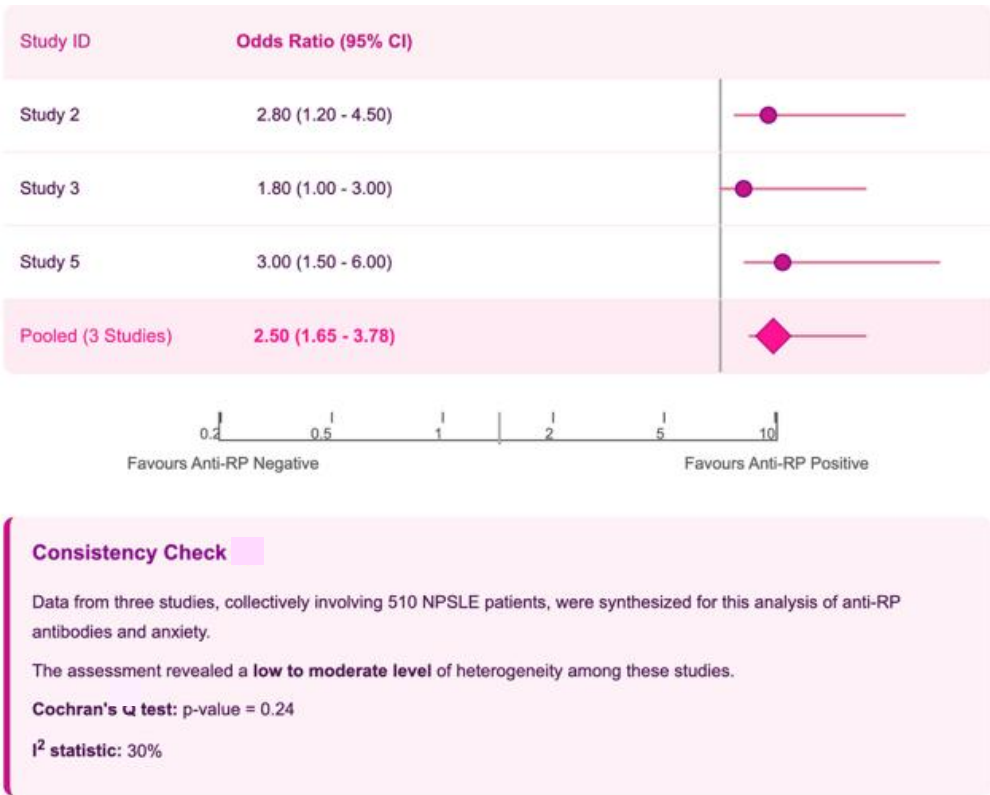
| Study ID | Odds Ratio (95% CI) |
|---|---|
| Study 2 | 2.80 (1.20 - 4.50) |
| Study 3 | 1.80 (1.00 - 3.00) |
| Study 5 | 3.00 (1.50 - 6.00) |
| Pooled (3 Studies) | 2.50 (1.65 - 3.78) |

0.2 0.5 1 2 5 10

Favours Anti-RP Negative

Favours Anti-RP Positive

Consistency Check

Data from three studies, collectively involving 510 NPSLE patients, were synthesized for this analysis of anti-RP antibodies and anxiety.

The assessment revealed a **low to moderate level** of heterogeneity among these studies.

**Cochran's Q test:** p-value = 0.24

**$I^2$ statistic:** 30%